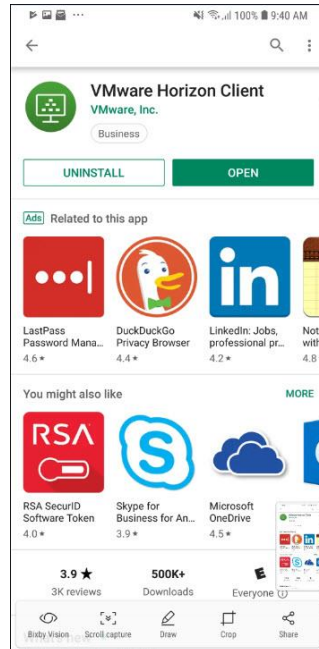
100% 9:40 AM

VMware Horizon Client
VMware, Inc.
Business

UNINSTALL
OPEN

Ads Related to this app

LastPass Password Mana...
4.6 ★

DuckDuckGo Privacy Browser
4.4 ★

LinkedIn: Jobs, professional pr...
4.3 ★

Not with
4.8

You might also like
MORE

RSA

RSA SecurID Software Token
4.0 ★

Skype for Business for An...
3.9 ★

Microsoft OneDrive
4.5 ★

3.9 ★
3K reviews

500K+
Downloads

E
Everyone

Bixby Vision
Scroll capture
Draw
Crop
Share